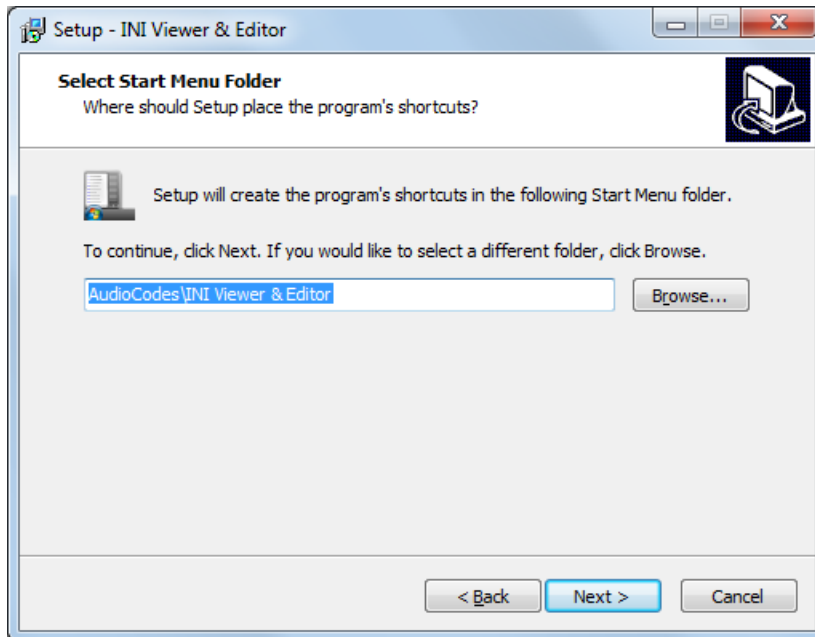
Setup - INI Viewer & Editor

Select Start Menu Folder
Where should Setup place the program's shortcuts?

Setup will create the program's shortcuts in the following Start Menu folder.

To continue, click Next. If you would like to select a different folder, click Browse.

AudioCodes\INI Viewer & Editor

Browse...

< Back

Next >

Cancel